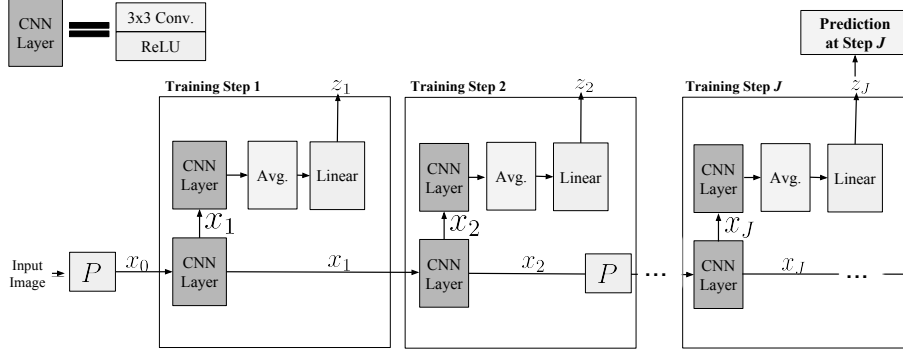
CNN Layer

3x3 Conv.

ReLU

Prediction at Step *J*

Training Step 1

$z_1$

CNN Layer

Avg.

Linear

$x_1$

Input Image

$P$

$x_0$

CNN Layer

$x_1$

Training Step 2

$z_2$

CNN Layer

Avg.

Linear

$x_2$

CNN Layer

$x_2$

$P$

...

Training Step *J*

$z_J$

CNN Layer

Avg.

Linear

$x_J$

CNN Layer

$x_J$

...